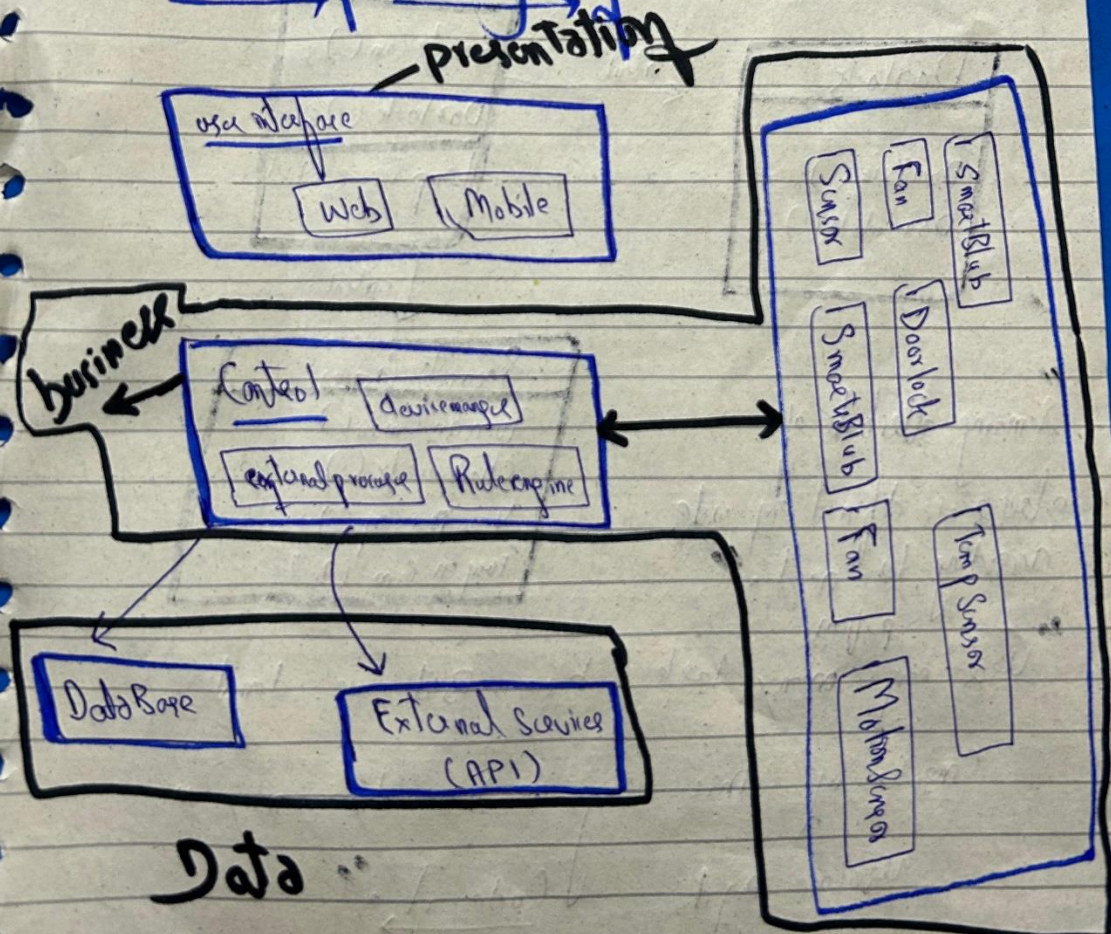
presentation

user interface

Web

Mobile

business

Control

devisemanger

external procsse

Rulerengine

DataBase

External Services (API)

Data

Sensor

Fan

SmartBlub

SmartBlub

Doorlock

Fan

Temp Sensor

MotionSensor